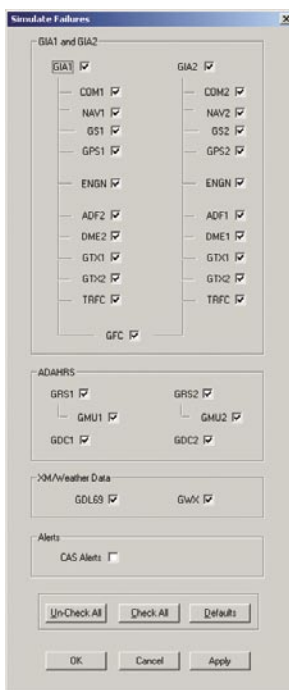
Simulate Failures

GIA1 and GIA2

GIA1

COM1
NAV1
GS1
GPS1
ENGN
ADF2
DME2
GTX1
GTX2
TRFC

GIA2

COM2
NAV2
GS2
GPS2
ENGN
ADF1
DME1
GTX1
GTX2
TRFC

GFC

ADAHRS

GRS1
GMU1
GDC1

GRS2
GMU2
GDC2

XM/Weather Data

GDL69
GWX

Alerts

CAS Alerts

Un-Check All
Check All
Defaults

OK
Cancel
Apply